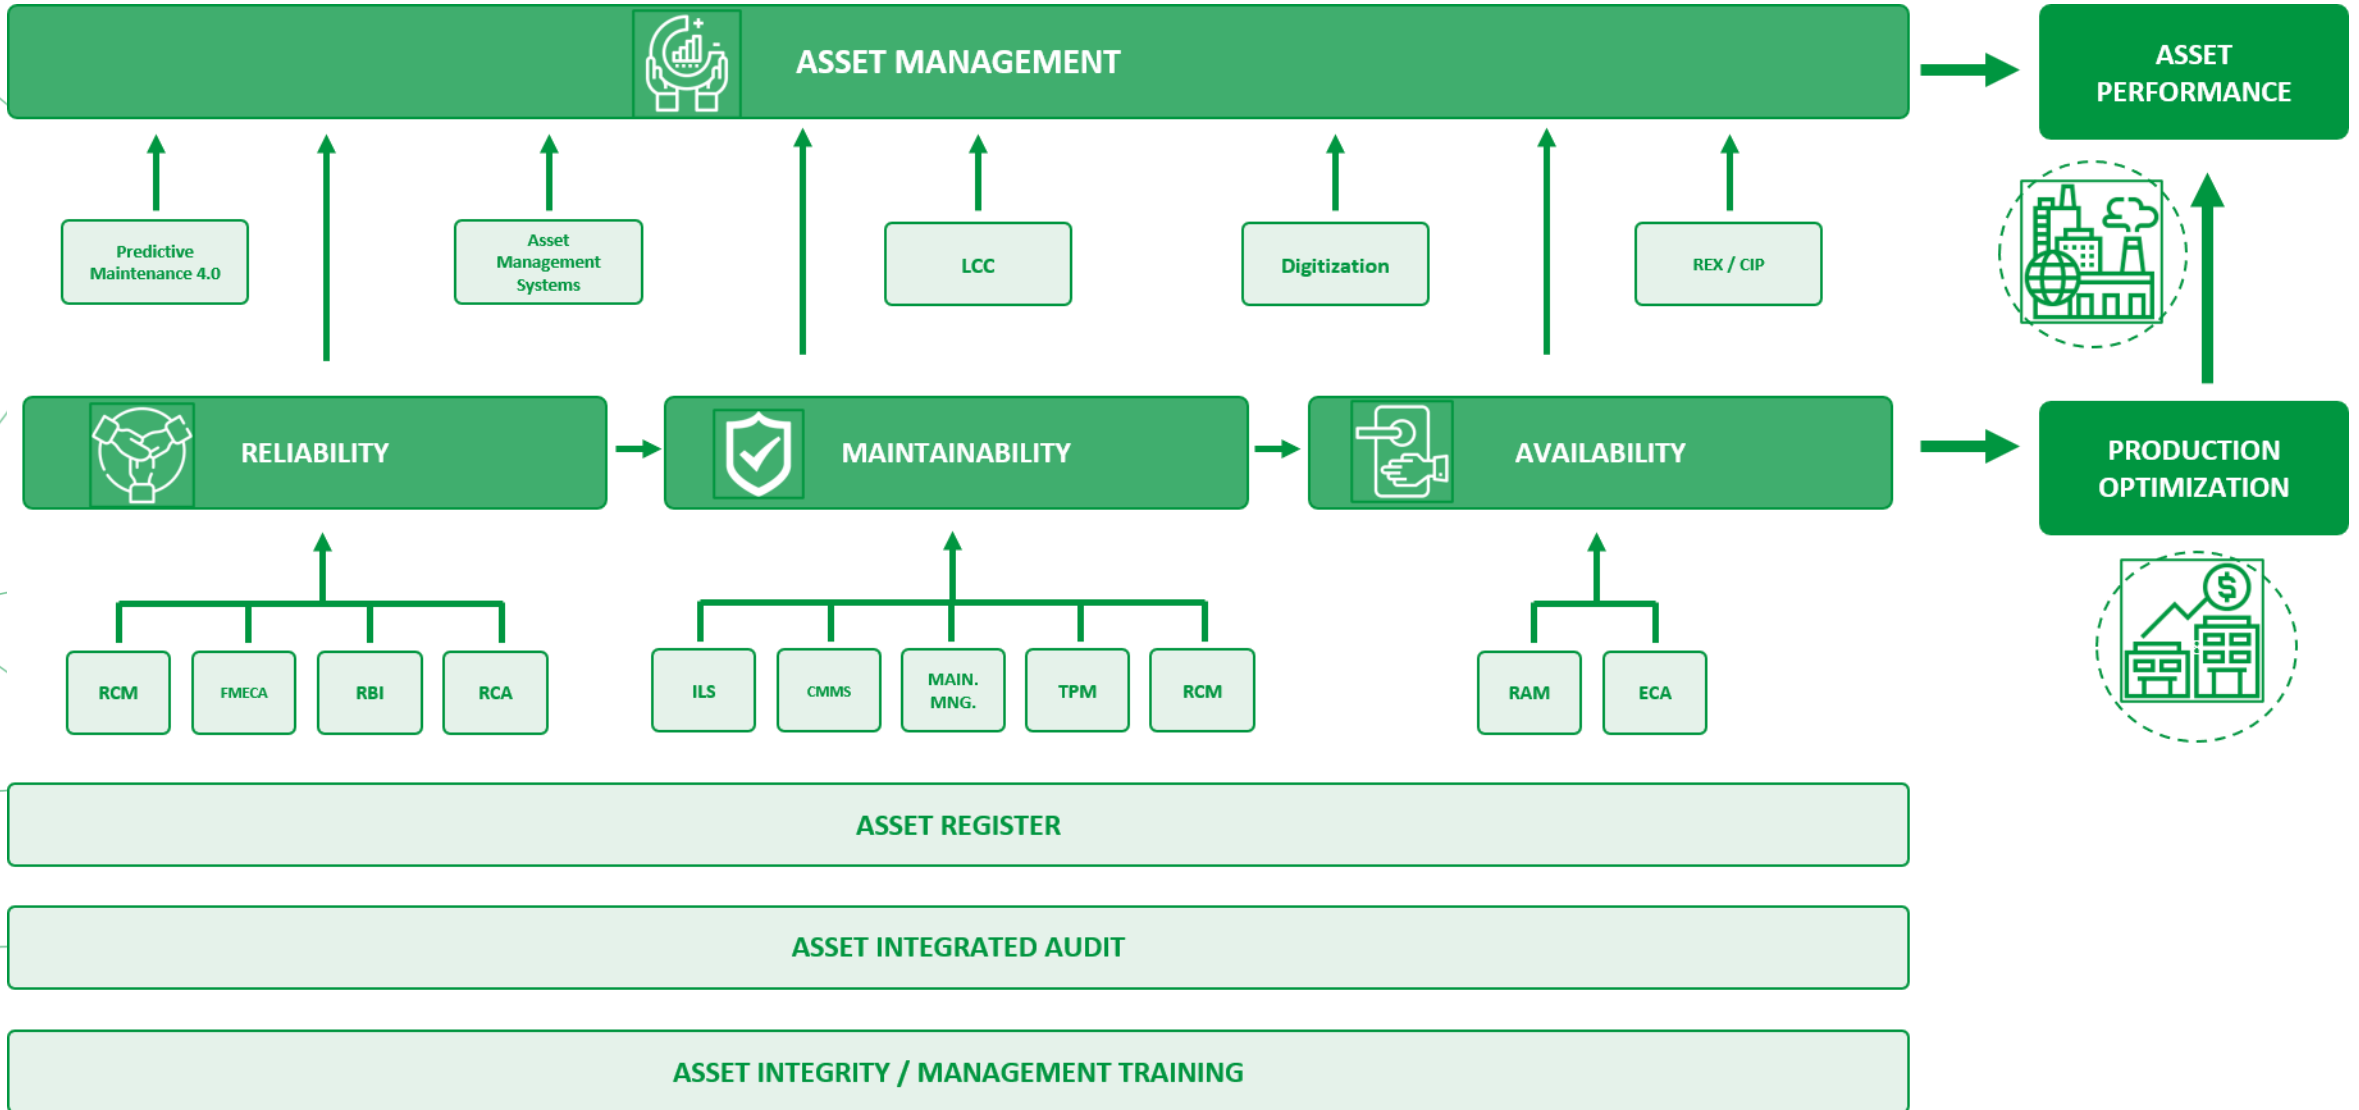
ASSET MANAGEMENT

ASSET PERFORMANCE

Predictive Maintenance 4.0

Asset Management Systems

LCC

Digitization

REX / CIP

RELIABILITY

MAINTAINABILITY

AVAILABILITY

PRODUCTION OPTIMIZATION

RCM

FMECA

RBI

RCA

ILS

CMMS

MAIN. MNG.

TPM

RCM

RAM

ECA

ASSET REGISTER

ASSET INTEGRATED AUDIT

ASSET INTEGRITY / MANAGEMENT TRAINING